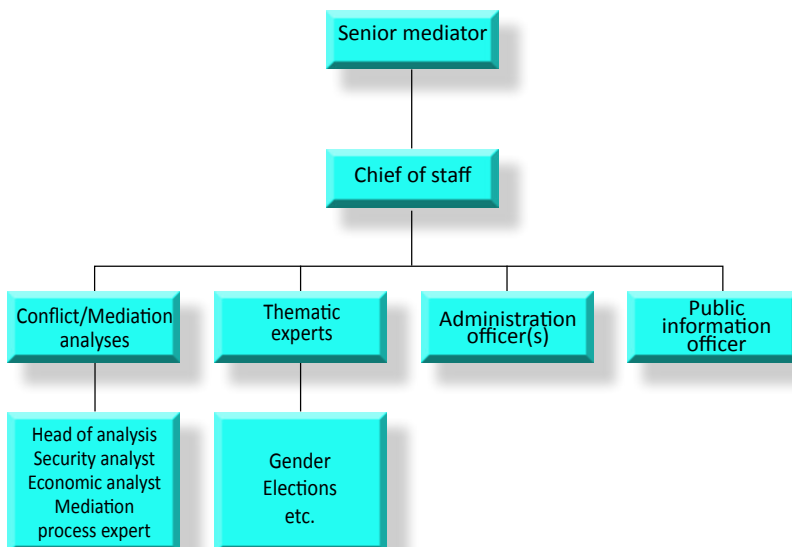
Senior mediator

Chief of staff

Conflict/Mediation analyses

Thematic experts

Administration officer(s)

Public information officer

Head of analysis
Security analyst
Economic analyst
Mediation process expert

Gender
Elections
etc.